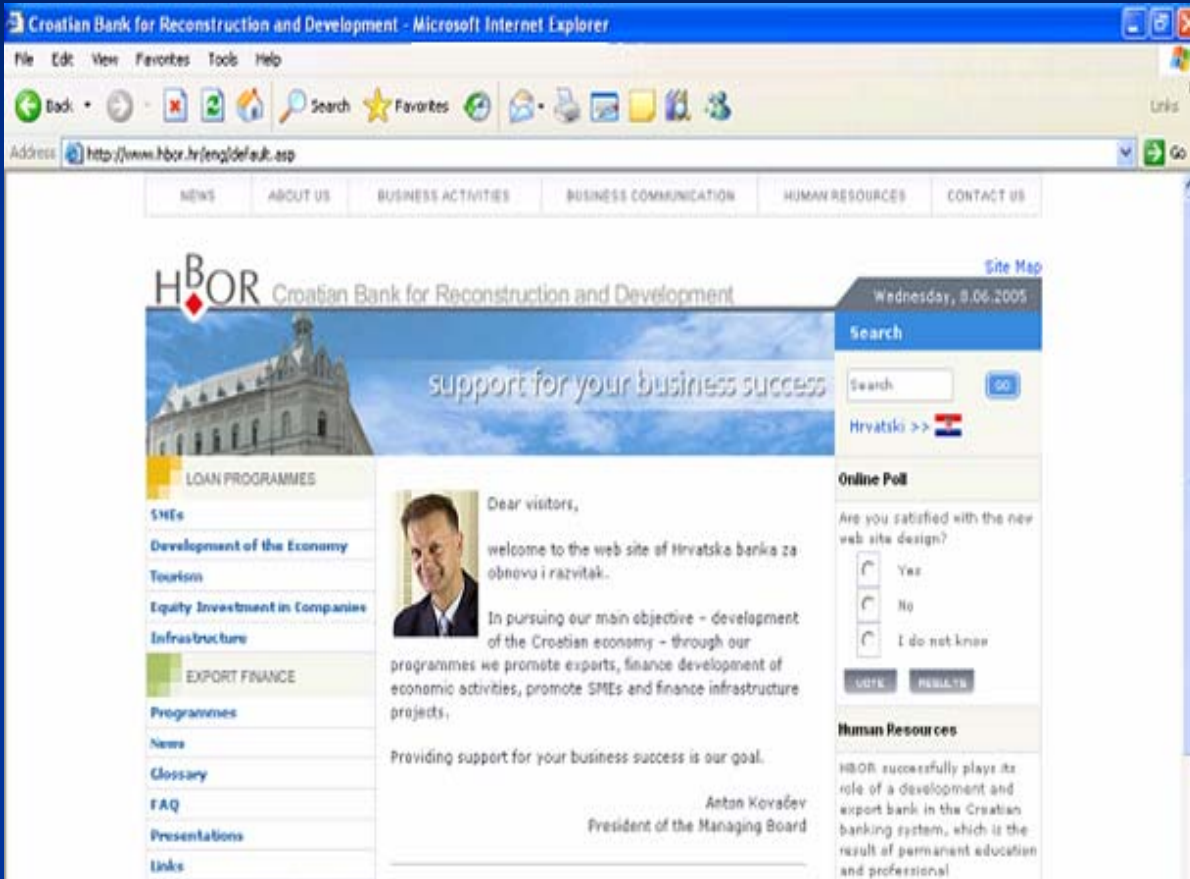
Croatian Bank for Reconstruction and Development - Microsoft Internet Explorer

File Edit View Favorites Tools Help

Back Search Favorites

Links

Address http://www.hbor.hr/eng/default.asp

Go

NEWS | ABOUT US | BUSINESS ACTIVITIES | BUSINESS COMMUNICATION | HUMAN RESOURCES | CONTACT US

Site Map

HBOR Croatian Bank for Reconstruction and Development

Wednesday, 8.06.2005

support for your business success

Search

Search GO

Hrvatski >>

LOAN PROGRAMMES

SMEs
Development of the Economy
Tourism
Equity Investment in Companies
Infrastructure

EXPORT FINANCE

Programmes
News
Glossary
FAQ
Presentations
Links

Dear visitors,

welcome to the web site of Hrvatska banka za obnovu i razvitak.

In pursuing our main objective – development of the Croatian economy – through our programmes we promote exports, finance development of economic activities, promote SMEs and finance infrastructure projects.

Providing support for your business success is our goal.

Anton Kovačev
President of the Managing Board

Online Poll

Are you satisfied with the new web site design?

Yes
No
I do not know

VOTE RESULTS

Human Resources

HBOR successfully plays its role of a development and export bank in the Croatian banking system, which is the result of permanent education and professional